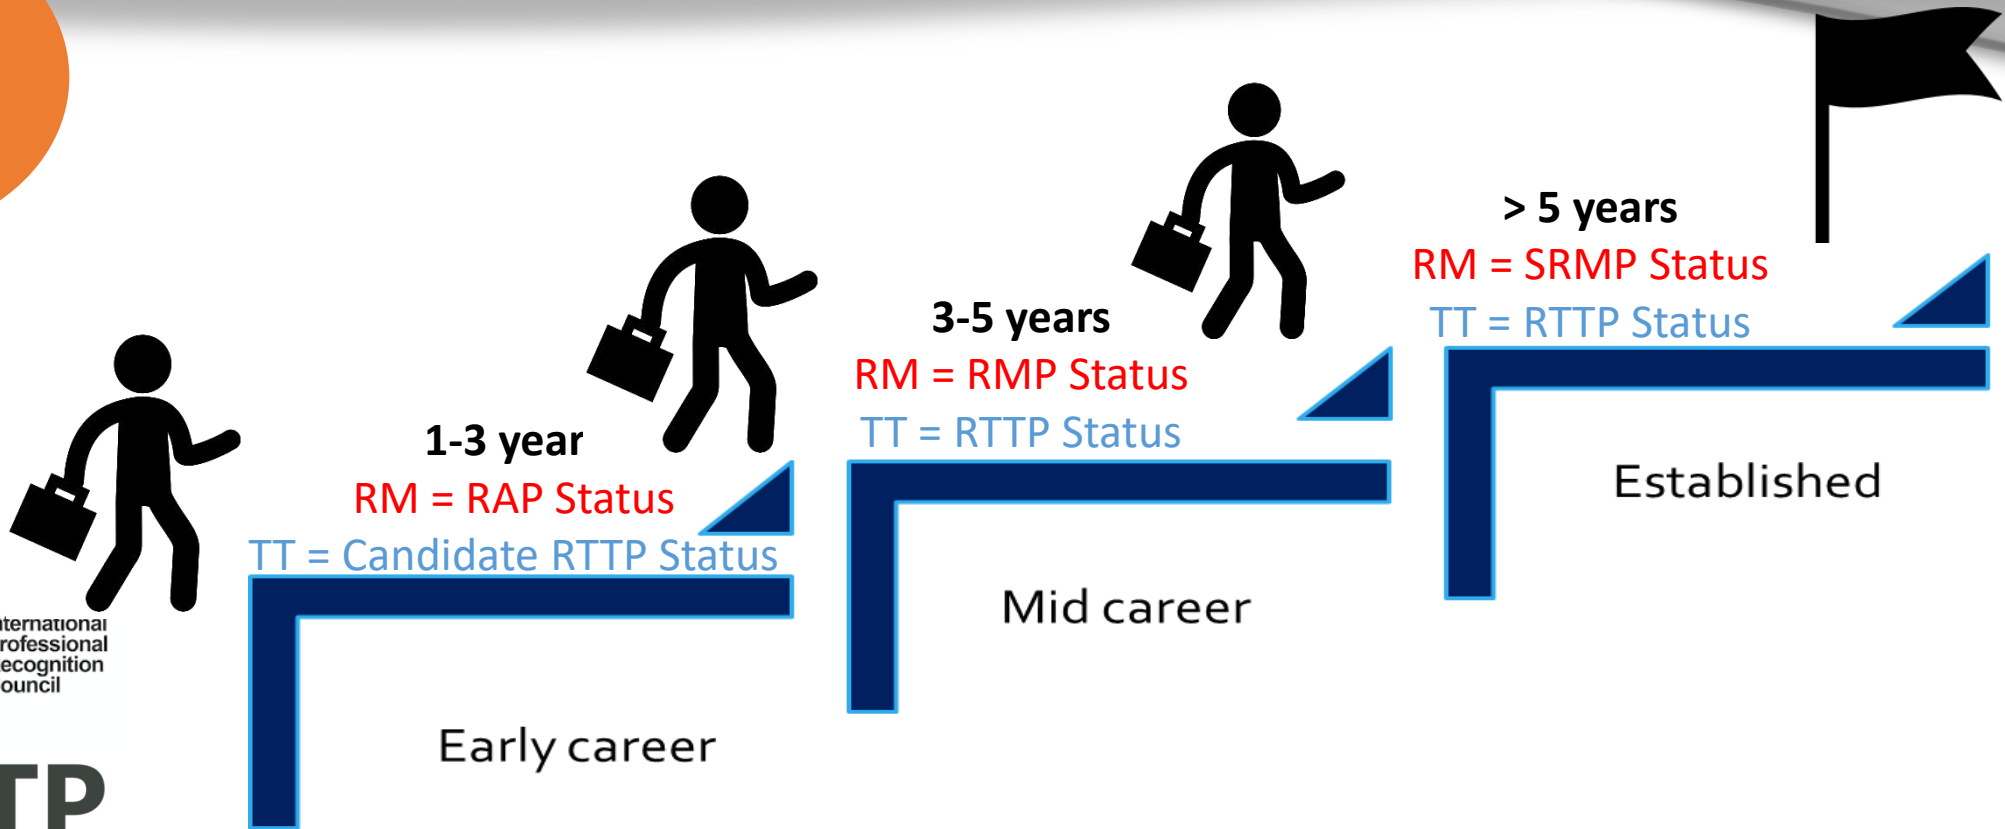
> 5 years
RM = SRMP Status
TT = RTTP Status

3-5 years
RM = RMP Status
TT = RTTP Status

1-3 year
RM = RAP Status
TT = Candidate RTTP Status

Established

Mid career

Early career

nternational
rofessional
ecognition
ouncil

TP